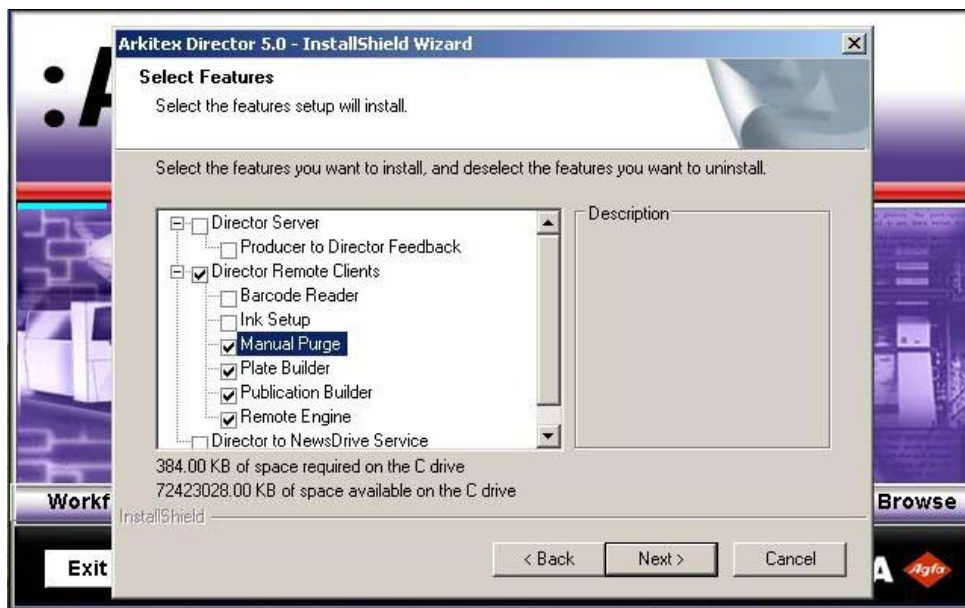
:A

Arkitex Director 5.0 - InstallShield Wizard

Select Features
Select the features setup will install.

Select the features you want to install, and deselect the features you want to uninstall.

Director Server
Producer to Director Feedback
Director Remote Clients
Barcode Reader
Ink Setup
Manual Purge
Plate Builder
Publication Builder
Remote Engine
Director to NewsDrive Service

Description

384.00 KB of space required on the C drive
72423028.00 KB of space available on the C drive

InstallShield

< Back
Next >
Cancel

Workf
Exit
Browse
A
Agfa